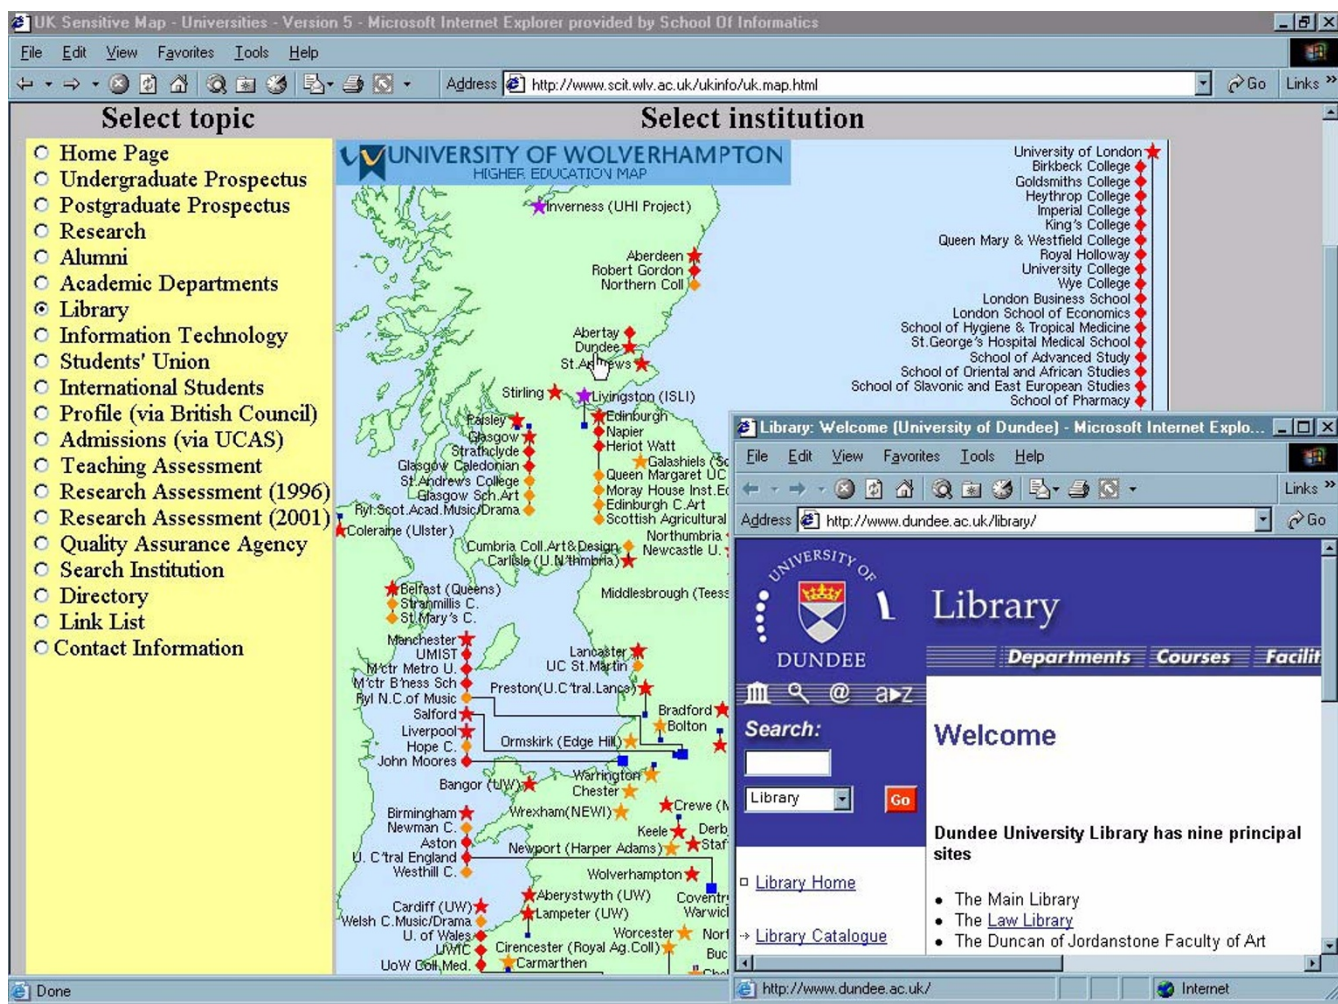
UK Sensitive Map - Universities - Version 5 - Microsoft Internet Explorer provided by School Of Informatics

File Edit View Favorites Tools Help

Address http://www.scit.wlv.ac.uk/ukinfo/uk.map.html Go Links

Select topic

Select institution

Home Page
Undergraduate Prospectus
Postgraduate Prospectus
Research
Alumni
Academic Departments
Library
Information Technology
Students' Union
International Students
Profile (via British Council)
Admissions (via UCAS)
Teaching Assessment
Research Assessment (1996)
Research Assessment (2001)
Quality Assurance Agency
Search Institution
Directory
Link List
Contact Information

UNIVERSITY OF WOLVERHAMPTON
HIGHER EDUCATION MAP

Inverness (UHI Project)
Aberdeen
Robert Gordon
Northern Coll
Abertay
Dundee
St.Andrews
Stirling
Livingston (ISLI)
Paisley
Edinburgh
Glasgow
Napier
Strathclyde
Heriot Watt
Glasgow Caledonian
Galashiels (Sc
St.Andrews College
Queen Margaret UC
Glasgow Sch.Art
Moray House Inst.Ed
Ryl.Scot.Acad.Music/Drama
Edinburgh C.Art
Coleraine (Ulster)
Scottish Agricultural
Northumbria
Cumbria Coll.Art&Design
Newcastle U.
Carlisle (U.Northmbria)
Belfast (Queens)
Middlesbrough (Tees
Stranmillis C.
St.Mary's C.
Manchester
UMIST
Lancaster
M'ctr Metro U.
UC St.Martin
M'ctr B'ness Sch
Ryl N.C.of Music
Preston(U.C'tral.Lancs)
Salford
Bradford
Liverpool
Bolton
Hope C.
Ormskirk (Edge Hill)
John Moores
Warrington
Bangor (UW)
Chester
Crewe (M
Birmingham
Wrexham(NEWI)
Newman C.
Keele
Derb
Aston
Staf
U. C'tral England
Newport (Harper Adams)
Westhill C.
Wolverhampton
Aberystwyth (UW)
Coventr
Cardiff (UW)
Warwic
Lampeter (UW)
Welsh C.Music/Drama
Worcester
Nort
U. of Wales
UWIC
Cirencester (Royal Ag.Coll)
Buc
UoW Coll.Med.
Carmarthen

University of London
Birkbeck College
Goldsmiths College
Heythrop College
Imperial College
King's College
Queen Mary & Westfield College
Royal Holloway
University College
Wye College
London Business School
London School of Economics
School of Hygiene & Tropical Medicine
St.George's Hospital Medical School
School of Advanced Study
School of Oriental and African Studies
School of Slavonic and East European Studies
School of Pharmacy

Library: Welcome (University of Dundee) - Microsoft Internet Explo...

File Edit View Favorites Tools Help

Links

Address http://www.dundee.ac.uk/library/ Go

UNIVERSITY OF DUNDEE

Library

Departments Courses Facilit

a-z

Search:

Library

Go

Welcome

Dundee University Library has nine principal sites

Library Home

Library Catalogue

• The Main Library
• The Law Library
• The Duncan of Jordanstone Faculty of Art

http://www.dundee.ac.uk/

Internet

Done